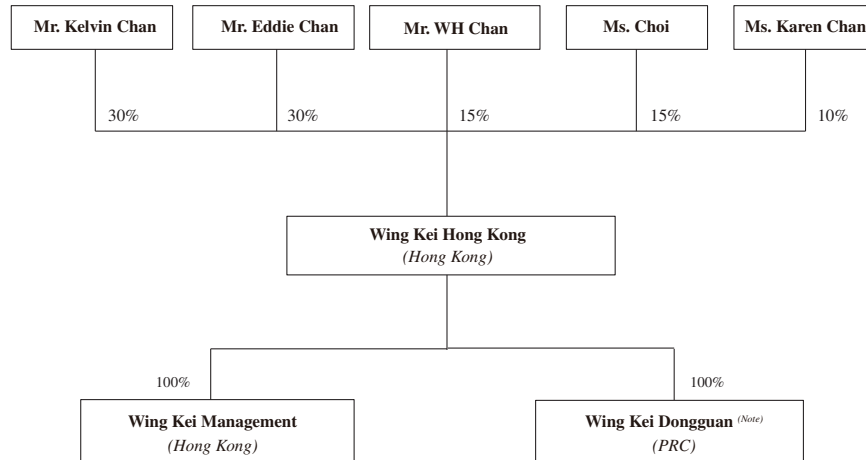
Mr. Kelvin Chan

Mr. Eddie Chan

Mr. WH Chan

Ms. Choi

Ms. Karen Chan

30%

30%

15%

15%

10%

Wing Kei Hong Kong
*(Hong Kong)*

100%

100%

Wing Kei Management
*(Hong Kong)*

Wing Kei Dongguan *(Note)*
*(PRC)*